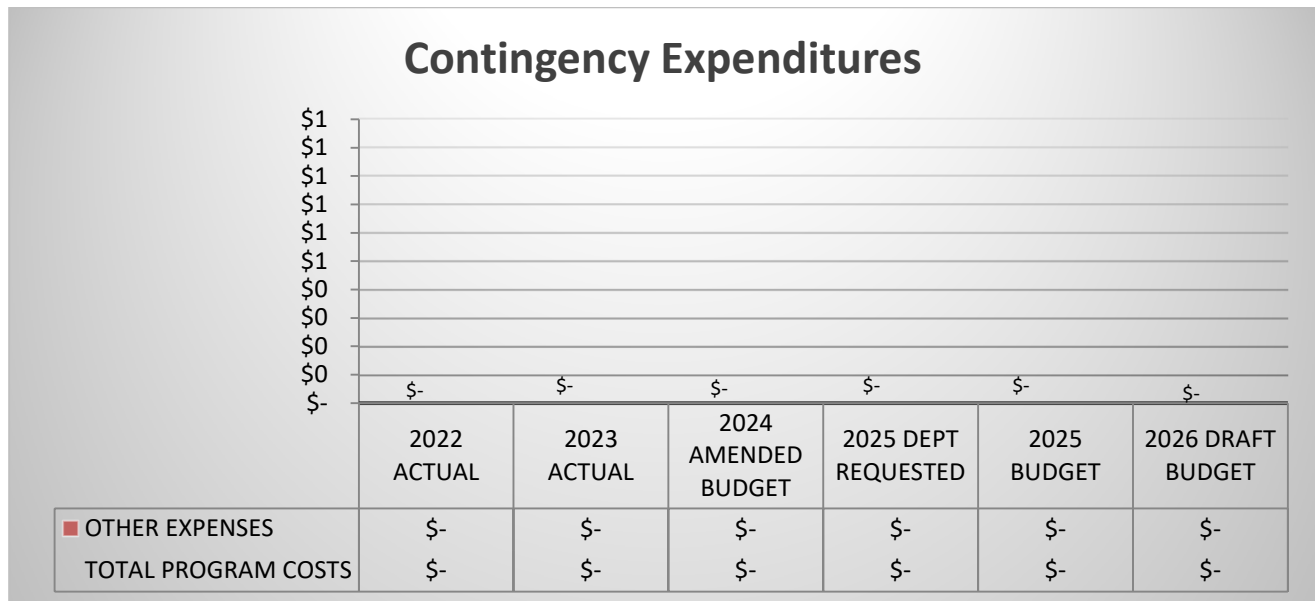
Contingency Expenditures

$1
$1
$1
$1
$1
$1
$0
$0
$0
$0
$-

$- $- $- $- $- $-

| | 2022 ACTUAL | 2023 ACTUAL | 2024 AMENDED BUDGET | 2025 DEPT REQUESTED | 2025 BUDGET | 2026 DRAFT BUDGET |
|---|---|---|---|---|---|---|
| OTHER EXPENSES | $- | $- | $- | $- | $- | $- |
| TOTAL PROGRAM COSTS | $- | $- | $- | $- | $- | $- |